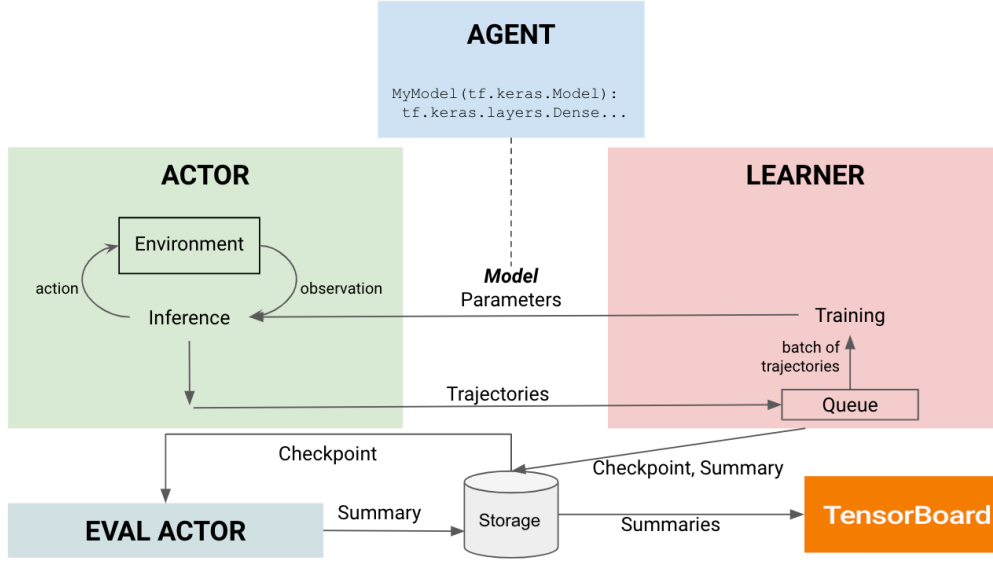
AGENT

MyModel(tf.keras.Model):
tf.keras.layers.Dense...

ACTOR

Environment

action

observation

Inference

LEARNER

***Model***
Parameters

Training

batch of trajectories

Trajectories

Queue

Checkpoint

Checkpoint, Summary

Summary

Storage

Summaries

EVAL ACTOR

TensorBoard